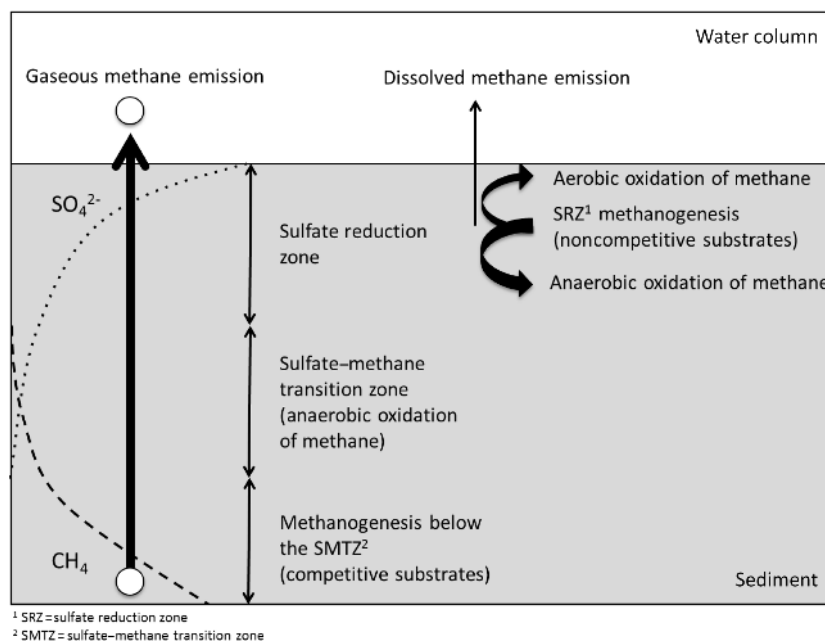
Water column

Gaseous methane emission

Dissolved methane emission

$SO_4^{2-}$

Aerobic oxidation of methane

SRZ$^1$ methanogenesis (noncompetitive substrates)

Anaerobic oxidation of methane

Sulfate reduction zone

Sulfate–methane transition zone (anaerobic oxidation of methane)

Methanogenesis below the SMTZ$^2$ (competitive substrates)

$CH_4$

Sediment

$^1$ SRZ = sulfate reduction zone
$^2$ SMTZ = sulfate–methane transition zone